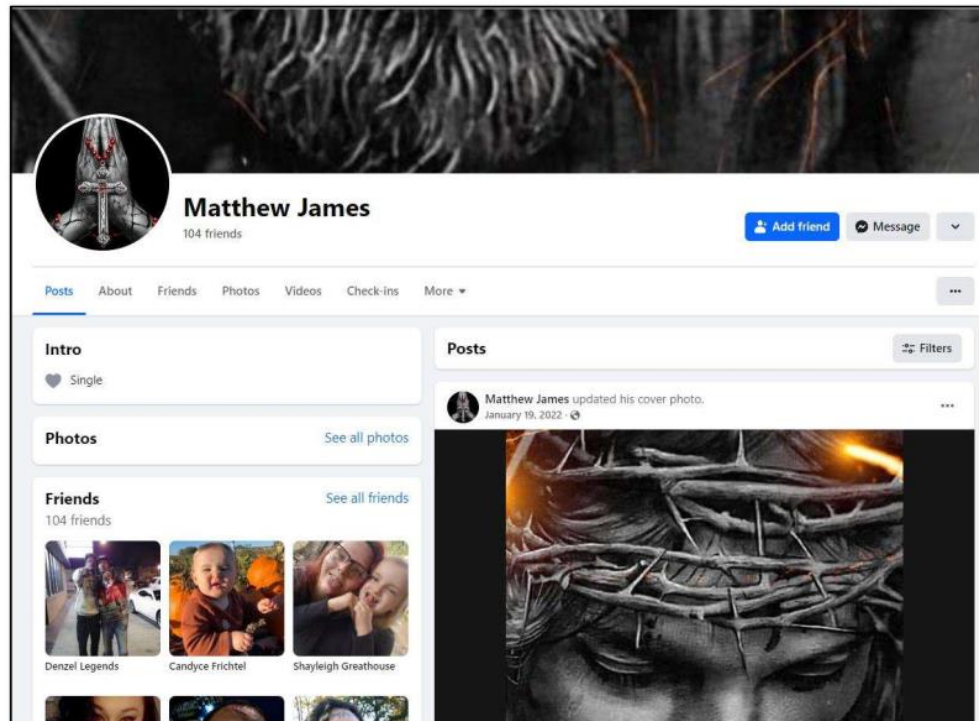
Matthew James
104 friends

Add friend
Message

Posts About Friends Photos Videos Check-ins More

Intro
Single

Photos
See all photos

Friends
See all friends
104 friends

Denzel Legends
Candyce Frichtel
Shayleigh Greathouse

Posts
Filters

Matthew James updated his cover photo.
January 19, 2022